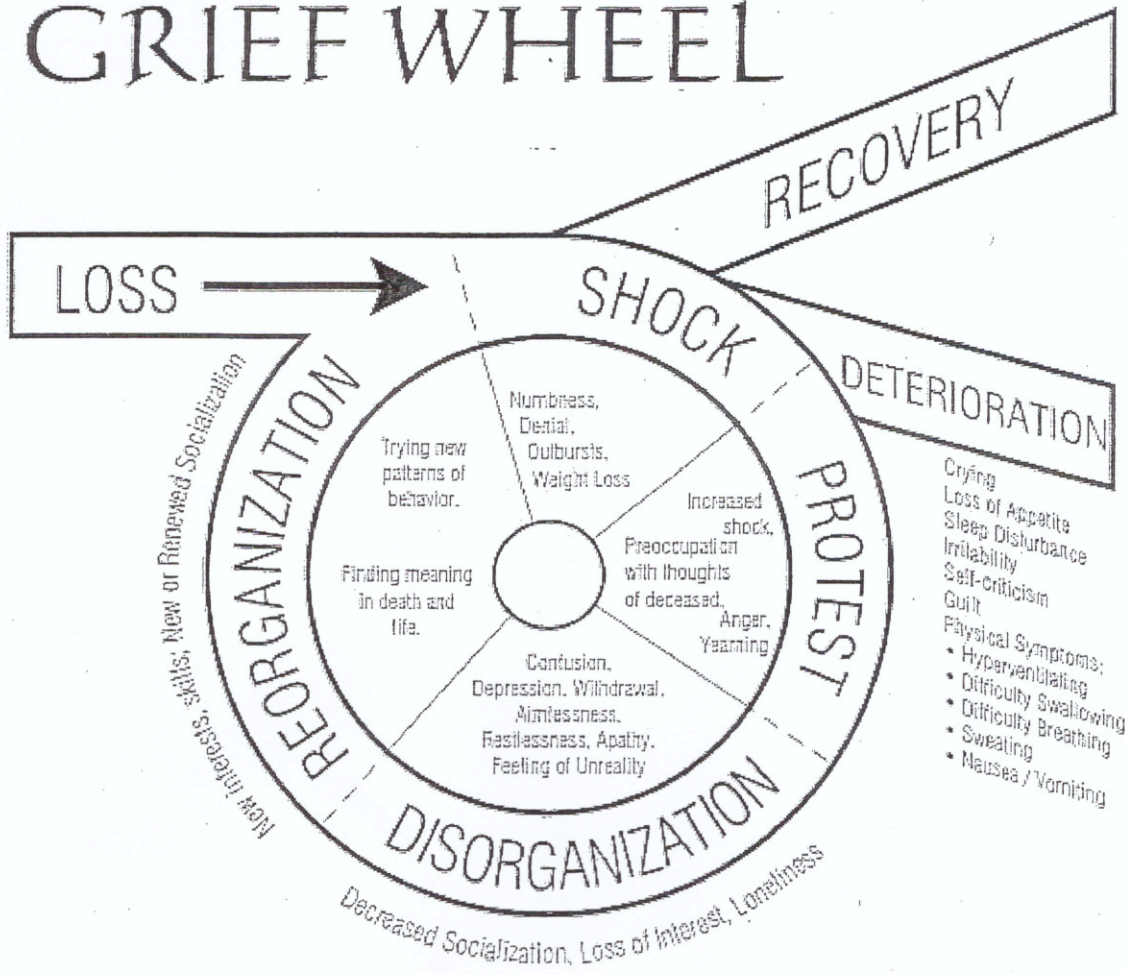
GRIEF WHEEL

RECOVERY

LOSS

SHOCK

DETERIORATION

PROTEST

DISORGANIZATION

REORGANIZATION

Numbness, Denial, Outbursts, Weight Loss

Increased shock, Preoccupation with thoughts of deceased, Anger, Yearning

Confusion, Depression, Withdrawal, Aimlessness, Restlessness, Apathy, Feeling of Unreality

Trying new patterns of behavior.

Finding meaning in death and life.

Crying
Loss of Appetite
Sleep Disturbance
Irritability
Self-Criticism
Guilt
Physical Symptoms:
• Hyperventilating
• Difficulty Swallowing
• Difficulty Breathing
• Sweating
• Nausea / Vomiting

New interests, skills; New or Renewed Socialization

Decreased Socialization, Loss of Interest, Loneliness